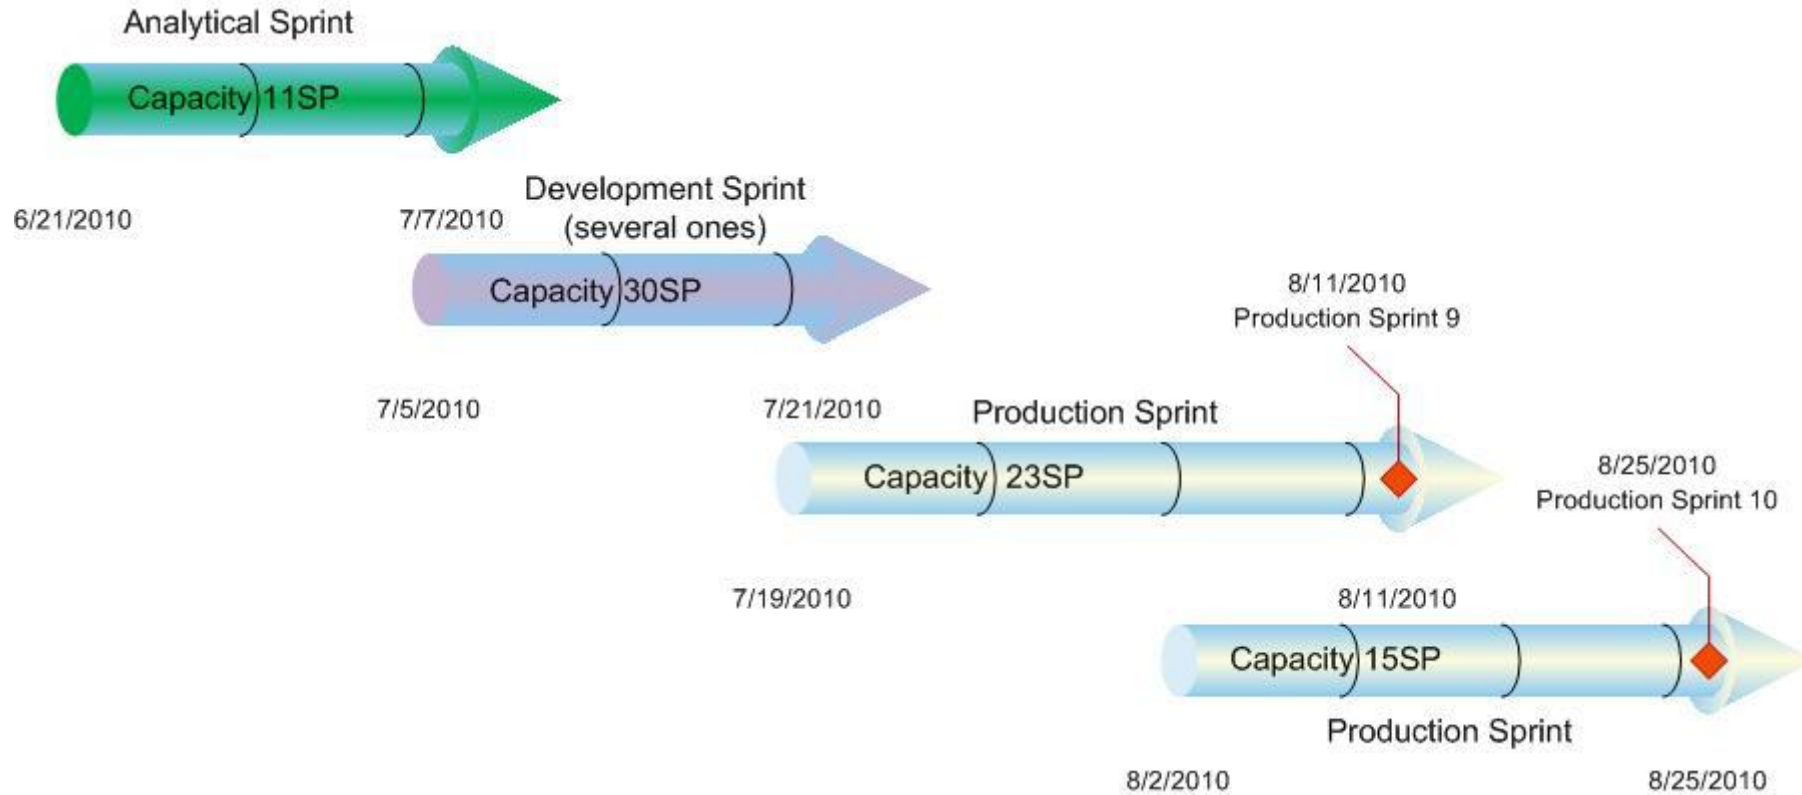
Analytical Sprint

Capacity 11SP

6/21/2010

7/7/2010

Development Sprint
(several ones)

Capacity 30SP

8/11/2010
Production Sprint 9

7/5/2010

7/21/2010

Production Sprint

Capacity 23SP

8/25/2010
Production Sprint 10

7/19/2010

8/11/2010

Capacity 15SP

Production Sprint

8/2/2010

8/25/2010